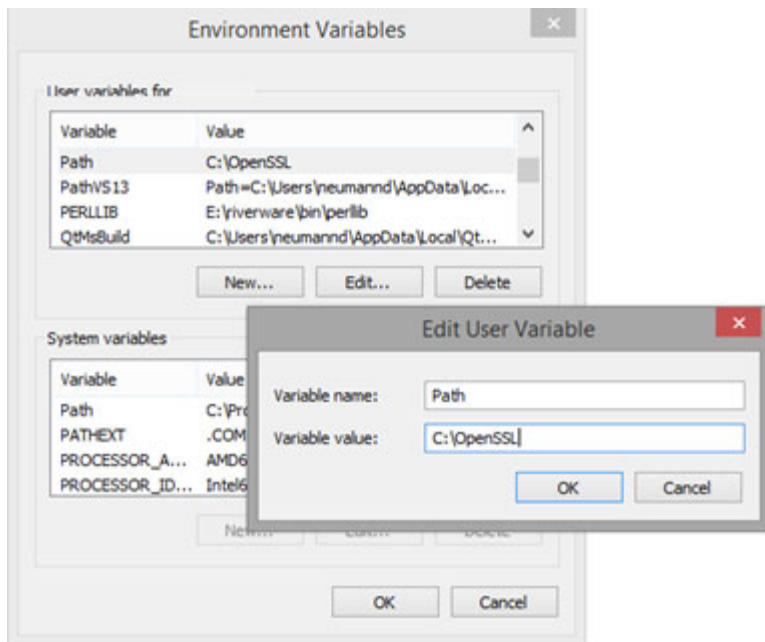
Environment Variables

User variables for

| Variable | Value |
|---|---|
| Path | C:\OpenSSL |
| PathVS13 | Path=C:\Users\neumannd\AppData\Loc... |
| PERLLIB | E:\riverware\bin\perllib |
| QtMsBuild | C:\Users\neumannd\AppData\Local\Qt... |

New... Edit... Delete

System variables

| Variable | Value |
|---|---|
| Path | C:\Pro |
| PATHEXT | .COM |
| PROCESSOR_A... | AMD6 |
| PROCESSOR_ID... | Intel6 |

New... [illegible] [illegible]

OK Cancel

Edit User Variable

Variable name: Path

Variable value: C:\OpenSSL

OK Cancel